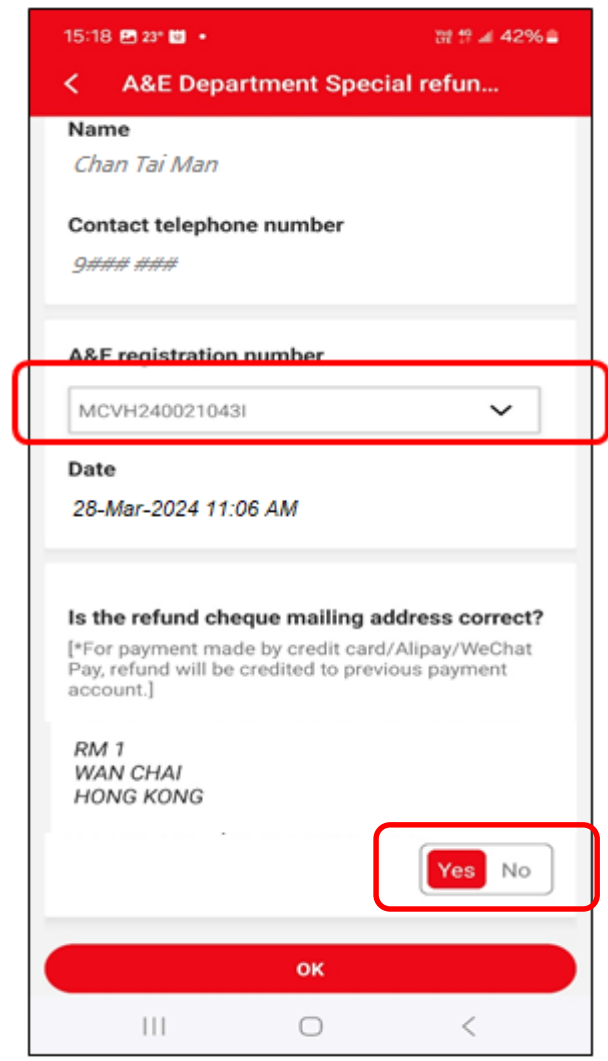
15:18 23° • 42%

< A&E Department Special refun...

Name
Chan Tai Man

Contact telephone number
9### ###

A&E registration number
MCVH240021043I

Date
28-Mar-2024 11:06 AM

Is the refund cheque mailing address correct?
[*For payment made by credit card/Alipay/WeChat Pay, refund will be credited to previous payment account.]

RM 1
WAN CHAI
HONG KONG

Yes No

OK